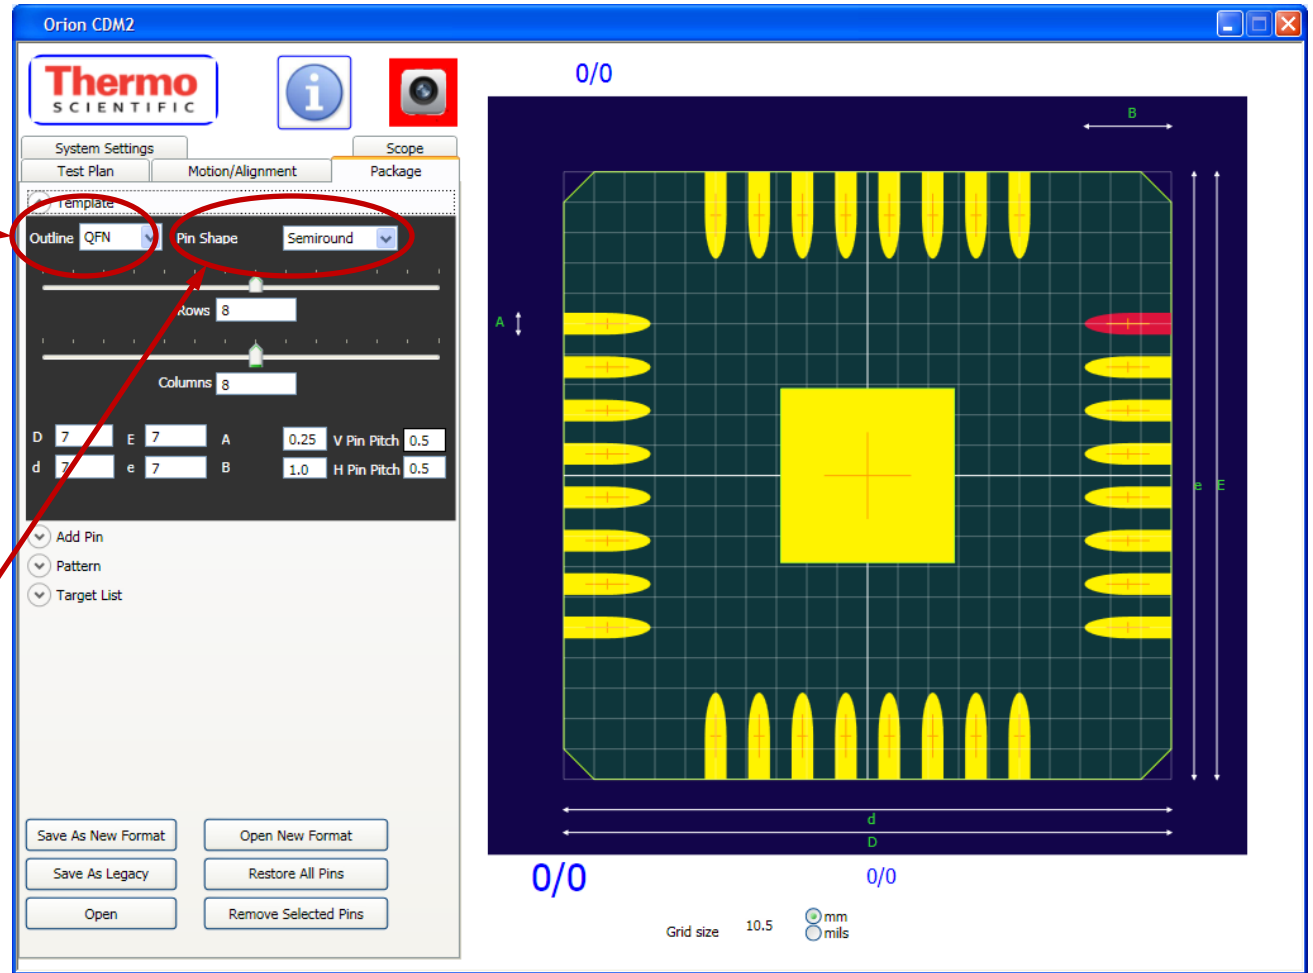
Orion CDM2

Thermo
SCIENTIFIC

System Settings
Scope
Test Plan
Motion/Alignment
Package

Template

Outline QFN
Pin Shape Semiround

Rows 8

Columns 8

D 7
E 7
A 0.25
V Pin Pitch 0.5
d 7
e 7
B 1.0
H Pin Pitch 0.5

Add Pin
Pattern
Target List

Save As New Format
Open New Format
Save As Legacy
Restore All Pins
Open
Remove Selected Pins

0/0

B
A
e
E
d
D

0/0
0/0

Grid size 10.5
mm
mils